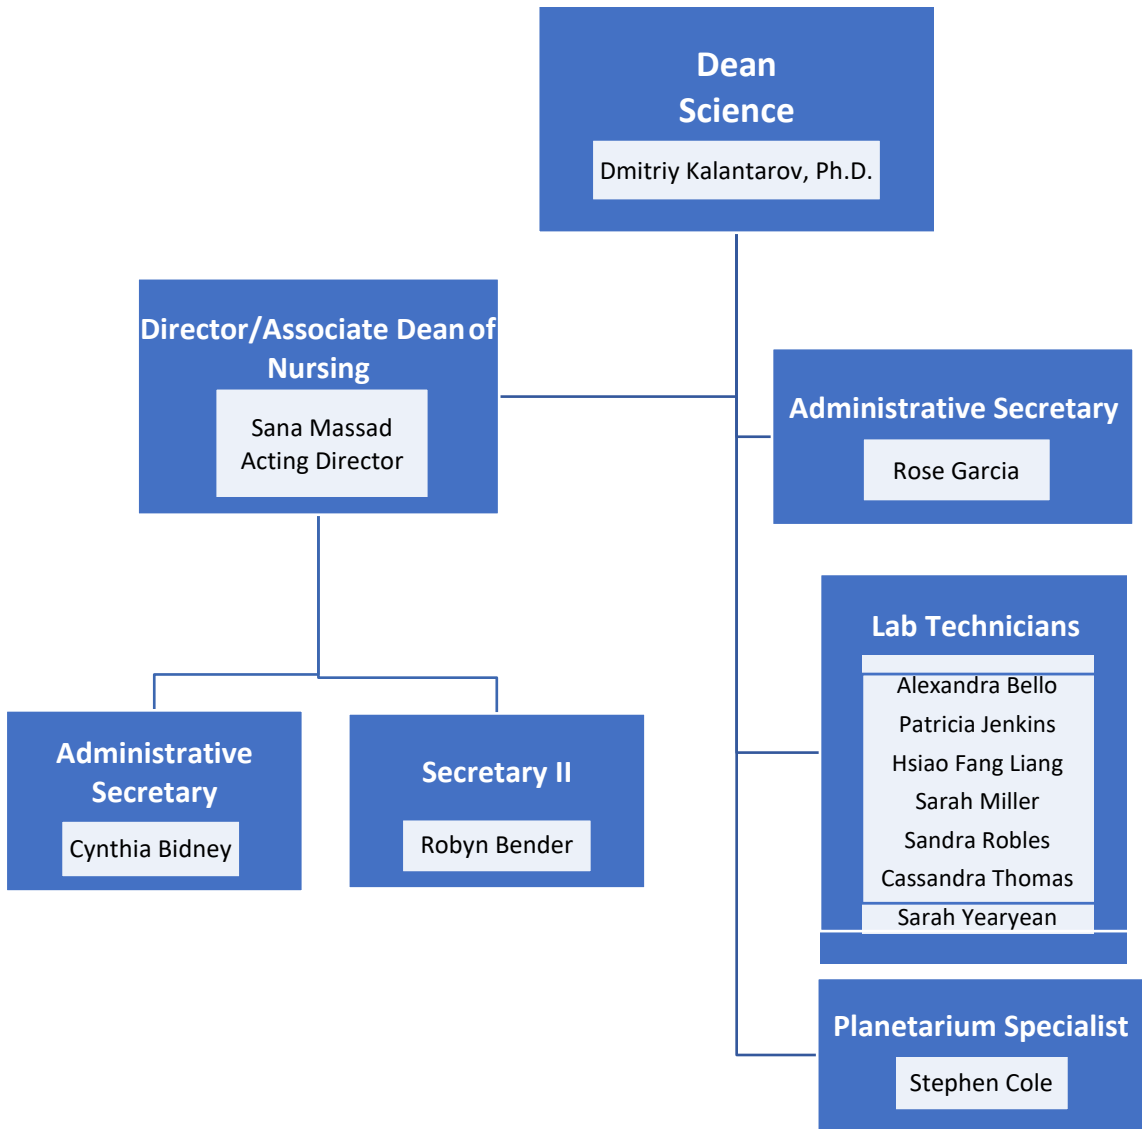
Dean
Science
Dmitriy Kalantarov, Ph.D.

Director/Associate Dean of Nursing
Sana Massad
Acting Director

Administrative Secretary
Rose Garcia

Lab Technicians
Alexandra Bello
Patricia Jenkins
Hsiao Fang Liang
Sarah Miller
Sandra Robles
Cassandra Thomas
Sarah Yearyean

Administrative Secretary
Cynthia Bidney

Secretary II
Robyn Bender

Planetarium Specialist
Stephen Cole